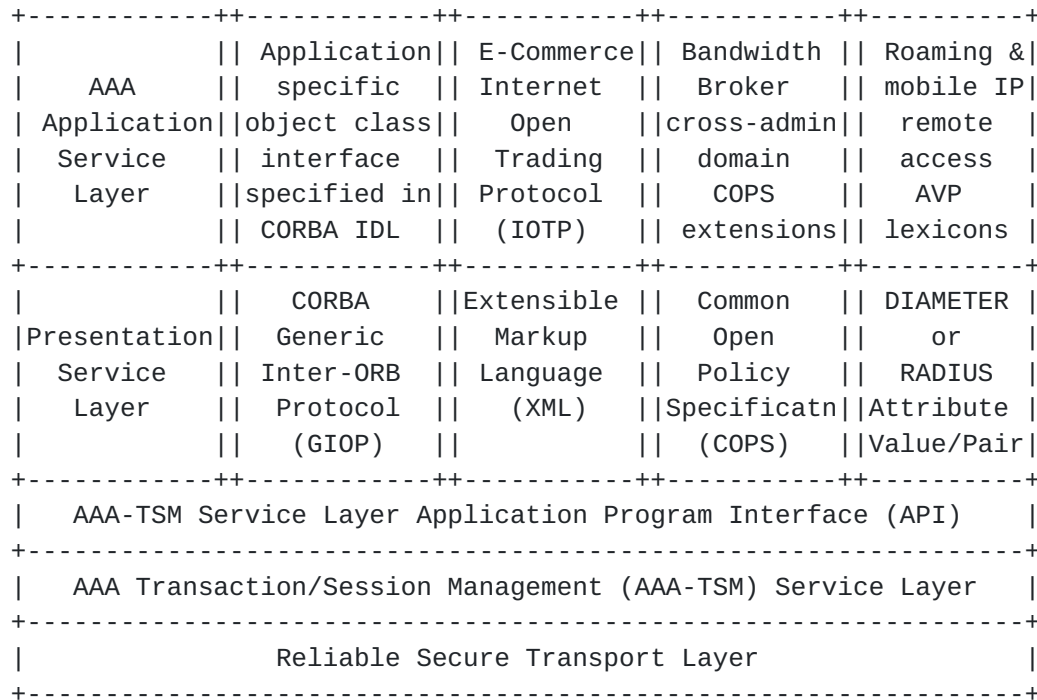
| | Application specific object class interface specified in CORBA IDL | E-Commerce Internet Open Trading Protocol (IOTP) | Bandwidth Broker cross-admin domain COPS extensions | Roaming & mobile IP remote access AVP lexicons |
|---|---|---|---|---|
| AAA Application Service Layer | Application specific object class interface specified in CORBA IDL | E-Commerce Internet Open Trading Protocol (IOTP) | Bandwidth Broker cross-admin domain COPS extensions | Roaming & mobile IP remote access AVP lexicons |
| Presentation Service Layer | CORBA Generic Inter-ORB Protocol (GIOP) | Extensible Markup Language (XML) | Common Open Policy Specificatn (COPS) | DIAMETER or RADIUS Attribute Value/Pair |

AAA-TSM Service Layer Application Program Interface (API)

AAA Transaction/Session Management (AAA-TSM) Service Layer

Reliable Secure Transport Layer